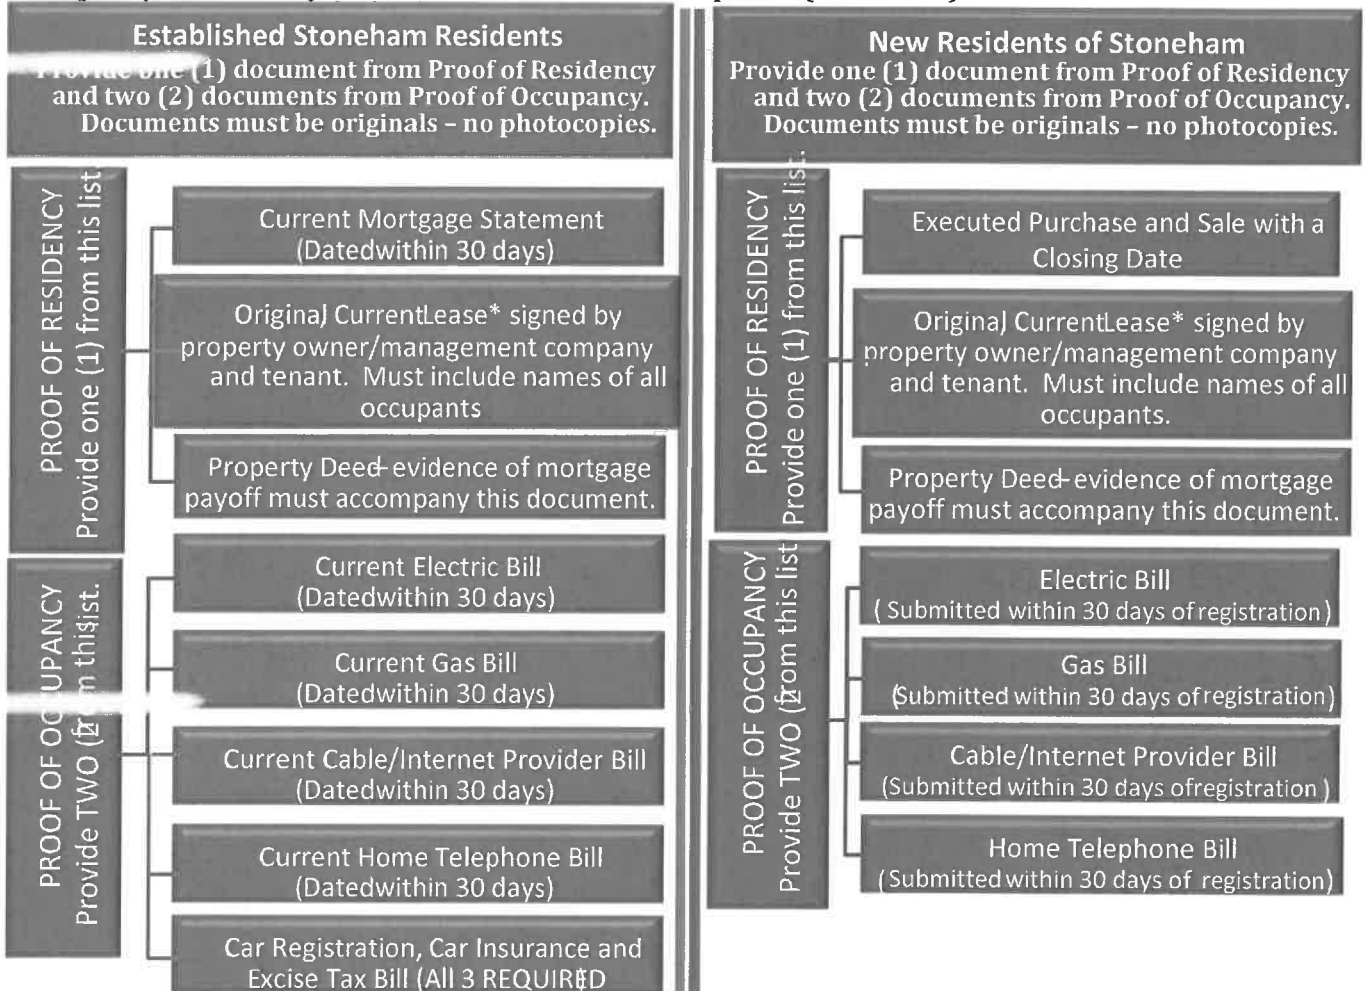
Established Stoneham Residents
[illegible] (1) document from Proof of Residency and two (2) documents from Proof of Occupancy. Documents must be originals – no photocopies.

PROOF OF RESIDENCY
Provide one (1) from this list

Current Mortgage Statement (Datedwithin 30 days)

Original CurrentLease* signed by property owner/management company and tenant. Must include names of all occupants

Property Deed-evidence of mortgage payoff must accompany this document.

PROOF OF OCCUPANCY
Provide TWO (2) from this list.

Current Electric Bill (Datedwithin 30 days)

Current Gas Bill (Datedwithin 30 days)

Current Cable/Internet Provider Bill (Datedwithin 30 days)

Current Home Telephone Bill (Datedwithin 30 days)

Car Registration, Car Insurance and Excise Tax Bill (All 3 REQUIRED

New Residents of Stoneham
Provide one (1) document from Proof of Residency and two (2) documents from Proof of Occupancy. Documents must be originals – no photocopies.

PROOF OF RESIDENCY
Provide one (1) from this list

Executed Purchase and Sale with a Closing Date

Original CurrentLease* signed by property owner/management company and tenant. Must include names of all occupants.

Property Deed-evidence of mortgage payoff must accompany this document.

PROOF OF OCCUPANCY
Provide TWO (2) from this list

Electric Bill (Submitted within 30 days of registration)

Gas Bill (Submitted within 30 days of registration)

Cable/Internet Provider Bill (Submitted within 30 days ofregistration)

Home Telephone Bill (Submitted within 30 days of registration)